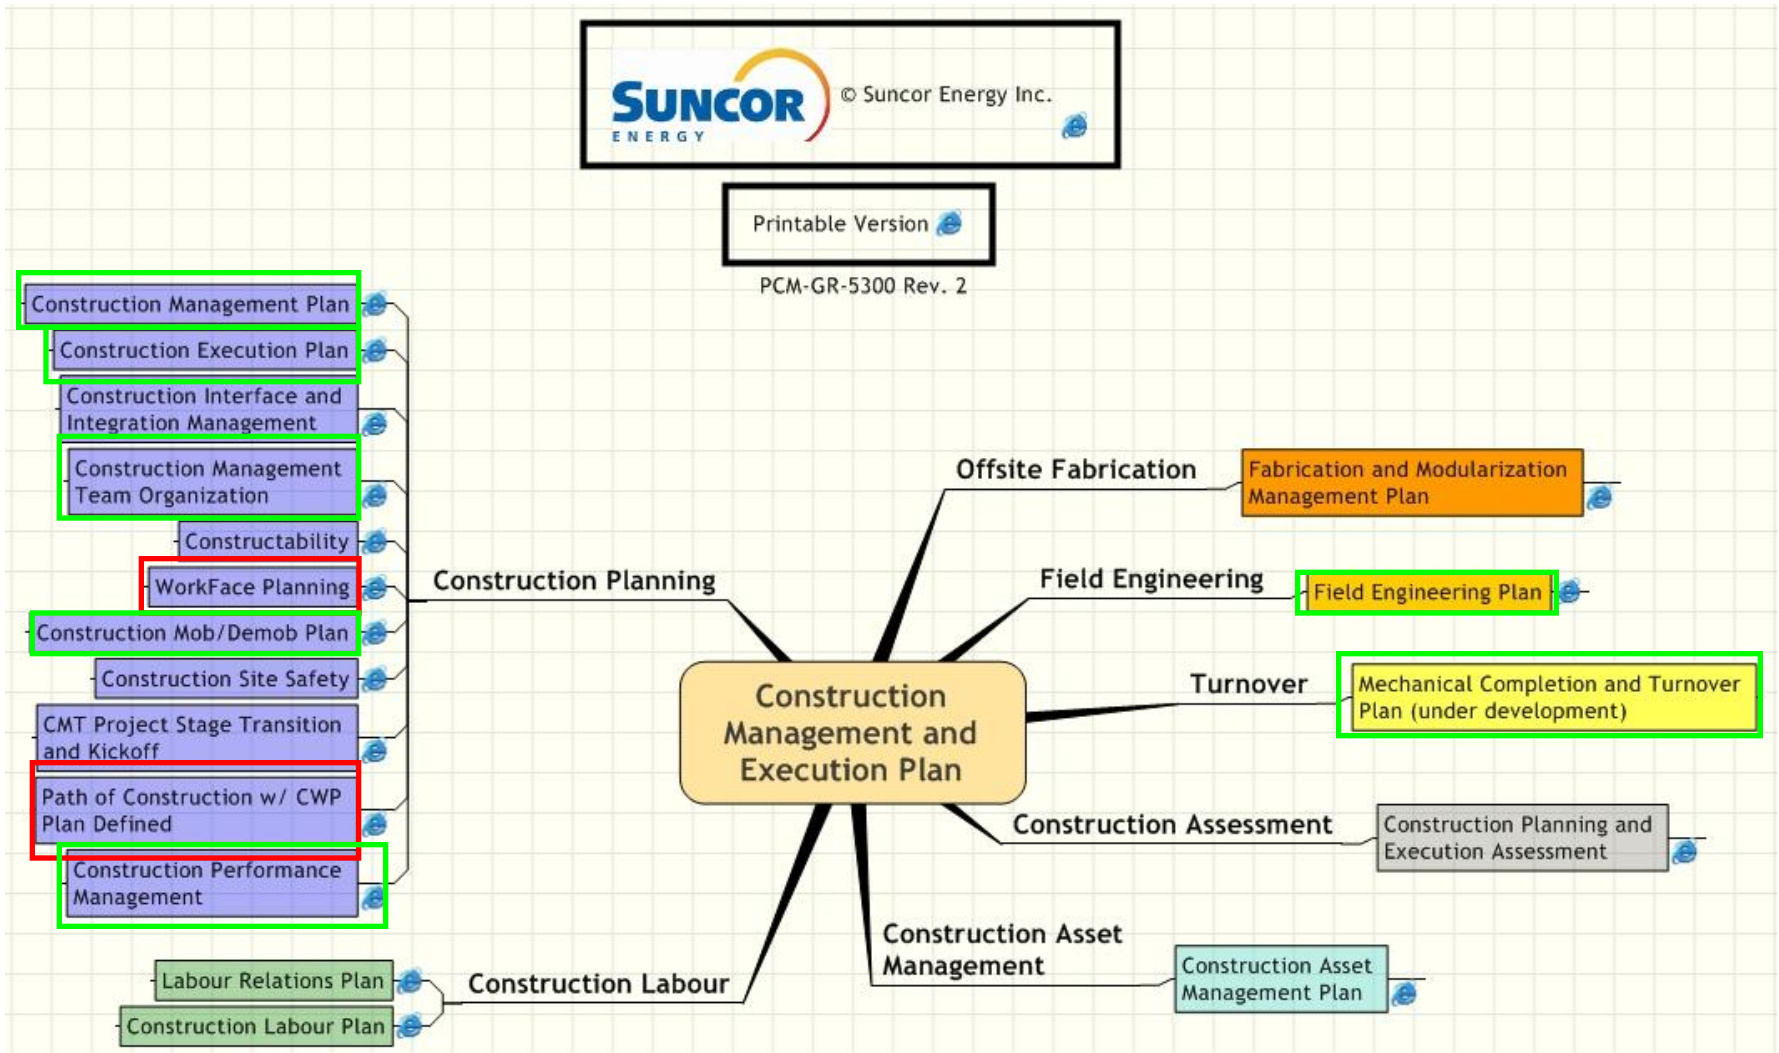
SUNCOR ENERGY © Suncor Energy Inc.

Printable Version

PCM-GR-5300 Rev. 2

Construction Management Plan

Construction Execution Plan

Construction Interface and Integration Management

Construction Management Team Organization

Constructability

WorkFace Planning

Construction Mob/Demob Plan

Construction Site Safety

CMT Project Stage Transition and Kickoff

Path of Construction w/ CWP Plan Defined

Construction Performance Management

Construction Planning

Offsite Fabrication

Fabrication and Modularization Management Plan

Field Engineering

Field Engineering Plan

Turnover

Mechanical Completion and Turnover Plan (under development)

Construction Management and Execution Plan

Construction Assessment

Construction Planning and Execution Assessment

Construction Asset Management

Construction Asset Management Plan

Labour Relations Plan

Construction Labour Plan

Construction Labour